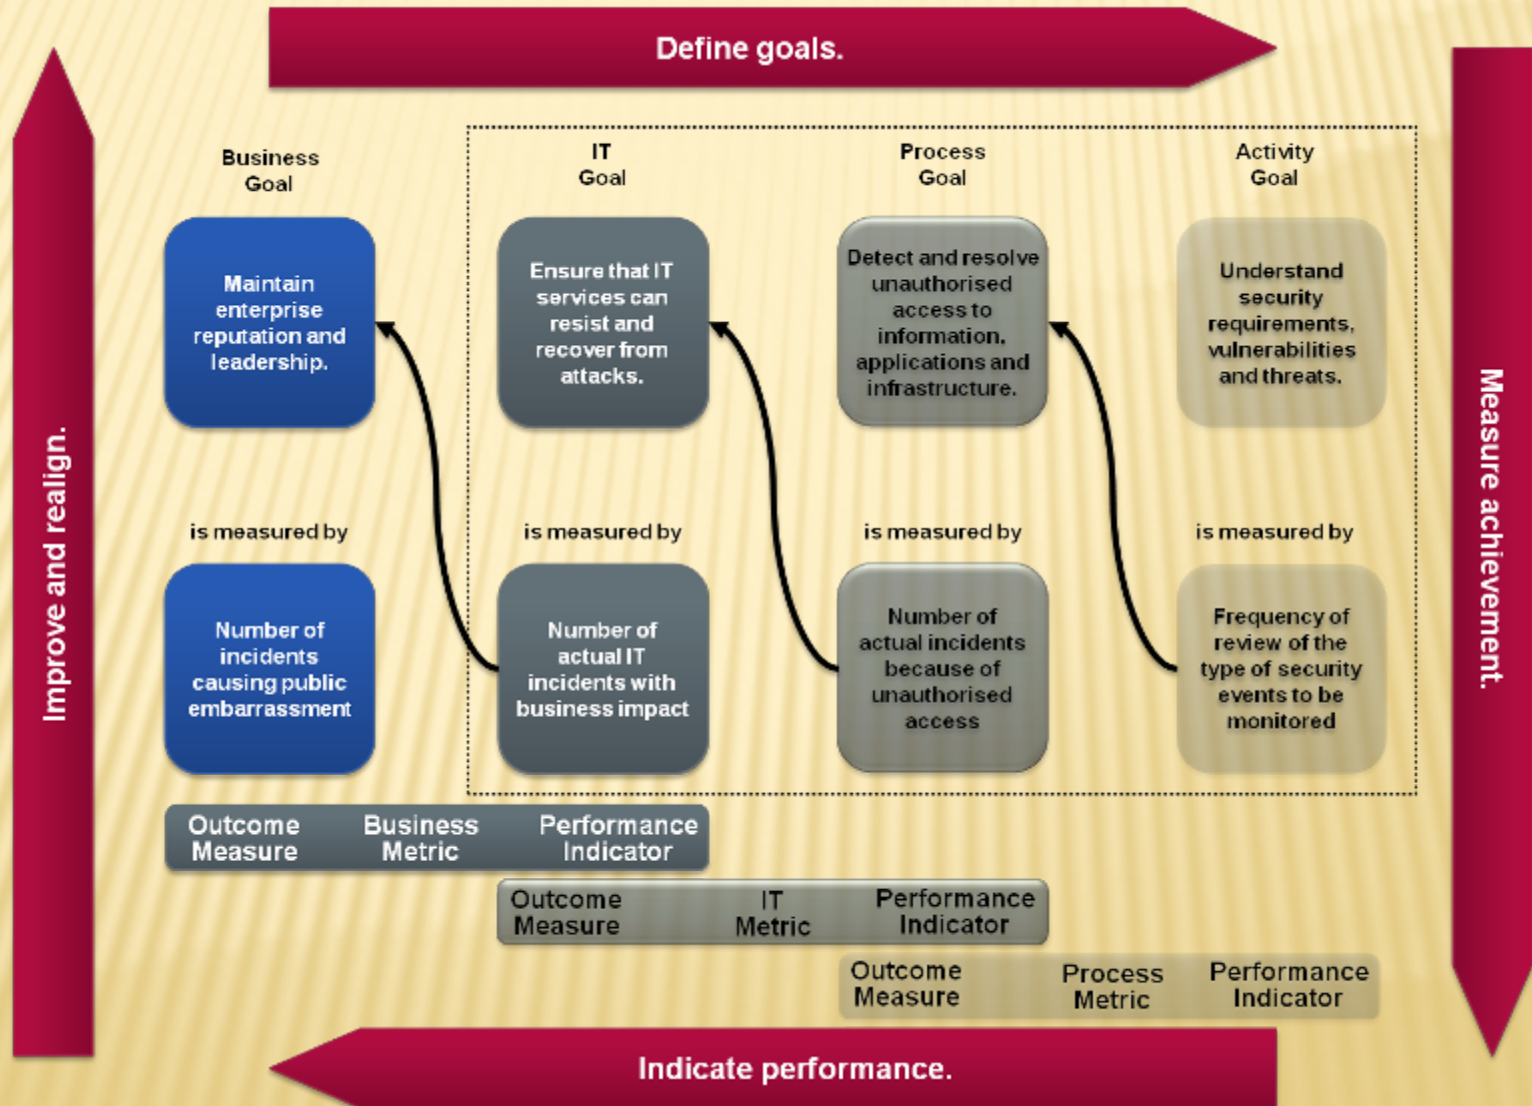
Define goals.

Improve and realign.

Measure achievement.

Business Goal

IT Goal

Process Goal

Activity Goal

Maintain enterprise reputation and leadership.

Ensure that IT services can resist and recover from attacks.

Detect and resolve unauthorised access to information, applications and infrastructure.

Understand security requirements, vulnerabilities and threats.

is measured by

is measured by

is measured by

is measured by

Number of incidents causing public embarrassment

Number of actual IT incidents with business impact

Number of actual incidents because of unauthorised access

Frequency of review of the type of security events to be monitored

Outcome Measure | Business Metric | Performance Indicator

Outcome Measure | IT Metric | Performance Indicator

Outcome Measure | Process Metric | Performance Indicator

Indicate performance.